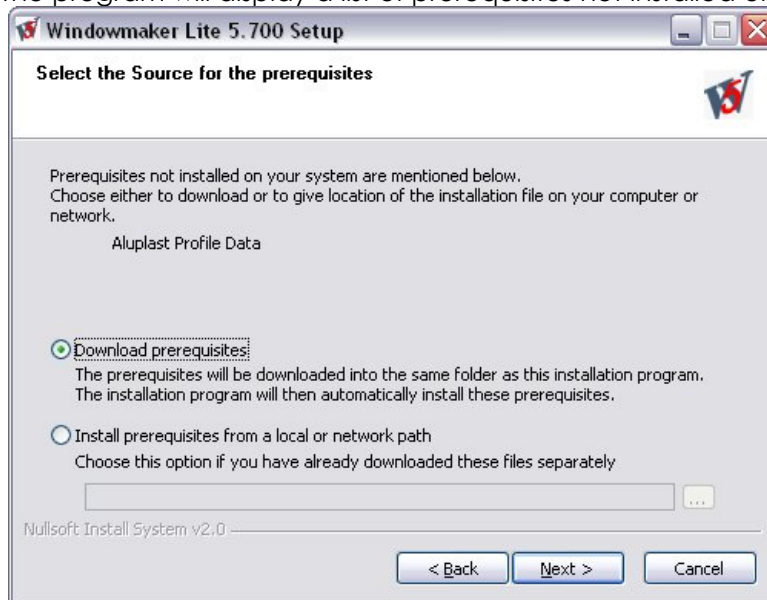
The program will display a list of prerequisites not installed on

Windowmaker Lite 5.700 Setup

Select the Source for the prerequisites

Prerequisites not installed on your system are mentioned below.
Choose either to download or to give location of the installation file on your computer or network.

Aluplast Profile Data

Download prerequisites
The prerequisites will be downloaded into the same folder as this installation program. The installation program will then automatically install these prerequisites.

Install prerequisites from a local or network path
Choose this option if you have already downloaded these files separately

...

Nullsoft Install System v2.0

< Back
Next >
Cancel